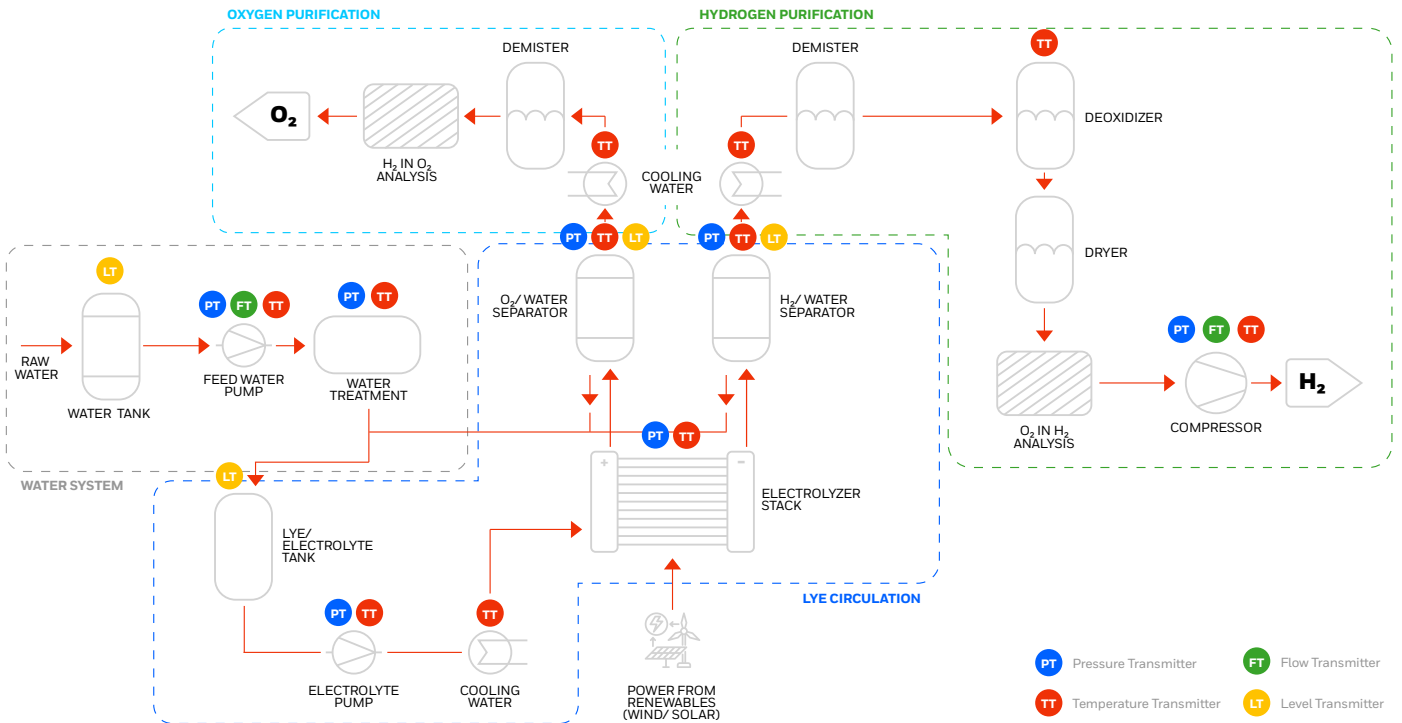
OXYGEN PURIFICATION

HYDROGEN PURIFICATION

DEMISTER

DEMISTER

TT

$O_2$

$H_2$ IN $O_2$ ANALYSIS

TT

COOLING WATER

TT

DEOXIDIZER

PT TT LT

PT TT LT

DRYER

LT

PT FT TT

PT TT

$O_2$/ WATER SEPARATOR

$H_2$/ WATER SEPARATOR

RAW WATER

WATER TANK

FEED WATER PUMP

WATER TREATMENT

PT FT TT

$H_2$

$O_2$ IN $H_2$ ANALYSIS

COMPRESSOR

PT TT

WATER SYSTEM

LT

+

−

ELECTROLYZER STACK

LYE/ ELECTROLYTE TANK

PT TT

TT

LYE CIRCULATION

ELECTROLYTE PUMP

COOLING WATER

POWER FROM RENEWABLES (WIND/ SOLAR)

PT Pressure Transmitter

FT Flow Transmitter

TT Temperature Transmitter

LT Level Transmitter